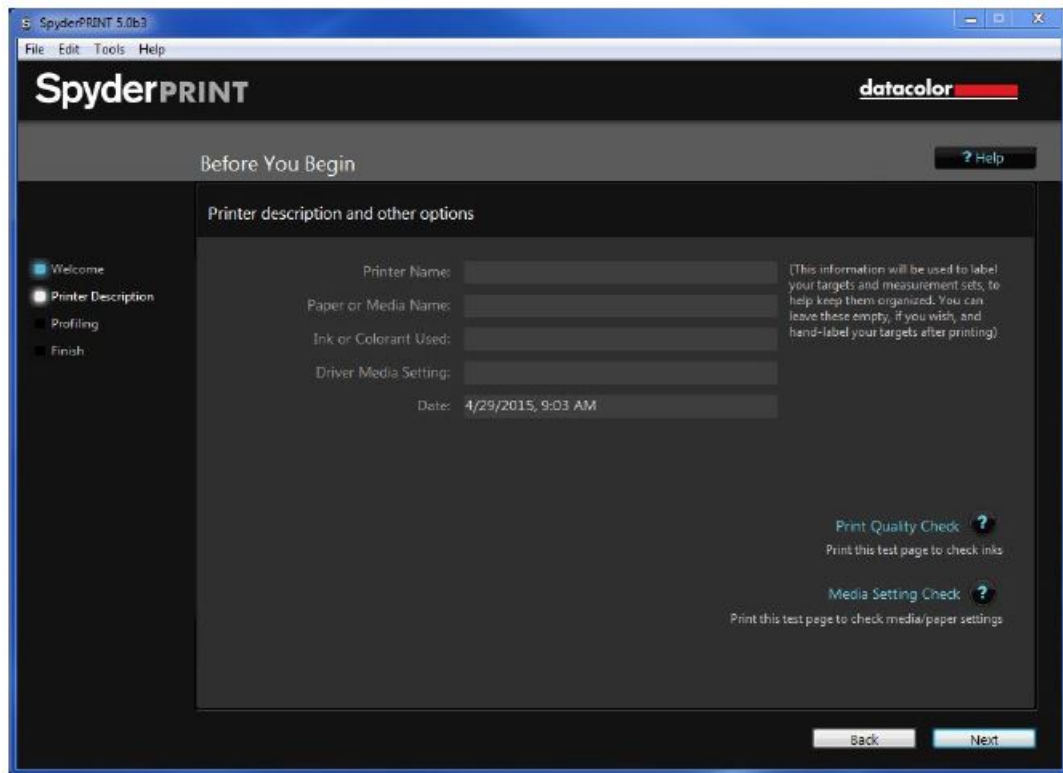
SpyderPRINT 5.0b3

File Edit Tools Help

SpyderPRINT

datacolor

Before You Begin

? Help

Printer description and other options

Welcome
Printer Description
Profiling
Finish

Printer Name:
Paper or Media Name:
Ink or Colorant Used:
Driver Media Setting:
Date: 4/29/2015, 9:03 AM

(This information will be used to label your targets and measurement sets, to help keep them organized. You can leave these empty, if you wish, and hand-label your targets after printing)

Print Quality Check ?
Print this test page to check inks

Media Setting Check ?
Print this test page to check media/paper settings

Back

Next